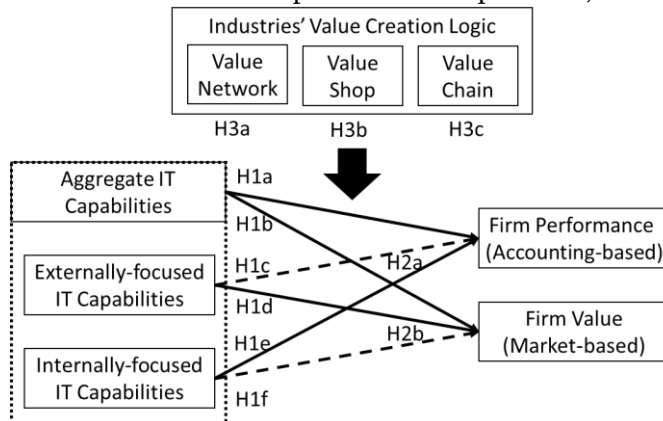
Industries' Value Creation Logic

Value Network

Value Shop

Value Chain

H3a H3b H3c

Aggregate IT Capabilities

H1a

H1b

Externally-focused IT Capabilities

H1c

H1d

Internally-focused IT Capabilities

H1e

H1f

H2a

H2b

Firm Performance (Accounting-based)

Firm Value (Market-based)